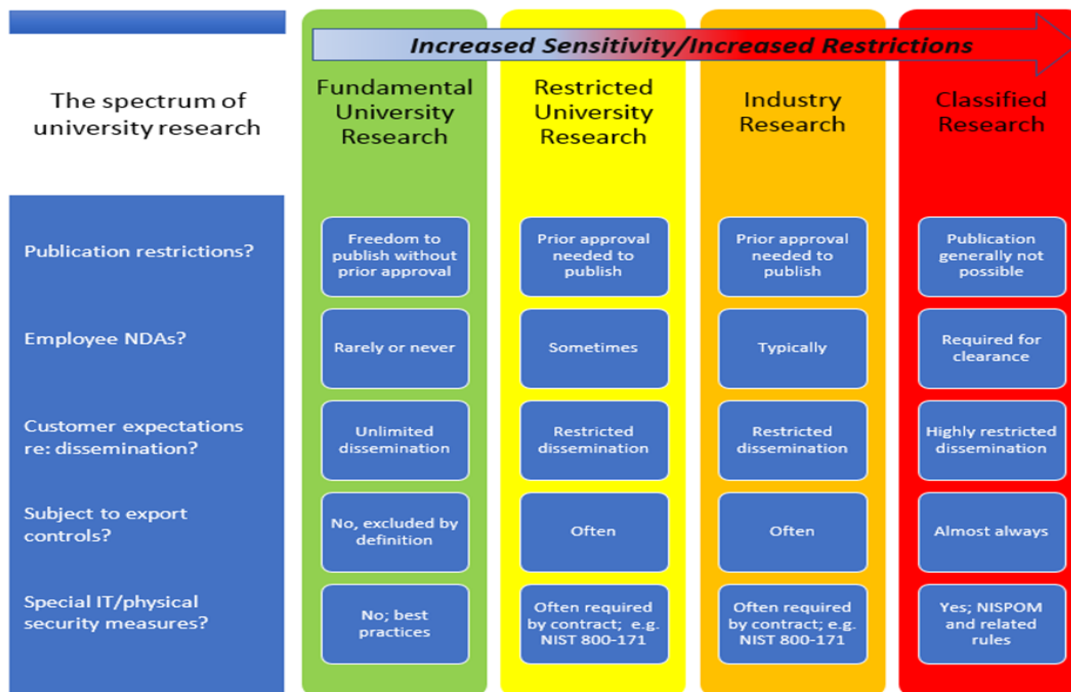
Increased Sensitivity/Increased Restrictions

| The spectrum of university research | Fundamental University Research | Restricted University Research | Industry Research | Classified Research |
|---|---|---|---|---|
| Publication restrictions? | Freedom to publish without prior approval | Prior approval needed to publish | Prior approval needed to publish | Publication generally not possible |
| Employee NDAs? | Rarely or never | Sometimes | Typically | Required for clearance |
| Customer expectations re: dissemination? | Unlimited dissemination | Restricted dissemination | Restricted dissemination | Highly restricted dissemination |
| Subject to export controls? | No, excluded by definition | Often | Often | Almost always |
| Special IT/physical security measures? | No; best practices | Often required by contract; e.g. NIST 800-171 | Often required by contract; e.g. NIST 800-171 | Yes; NISPOM and related rules |